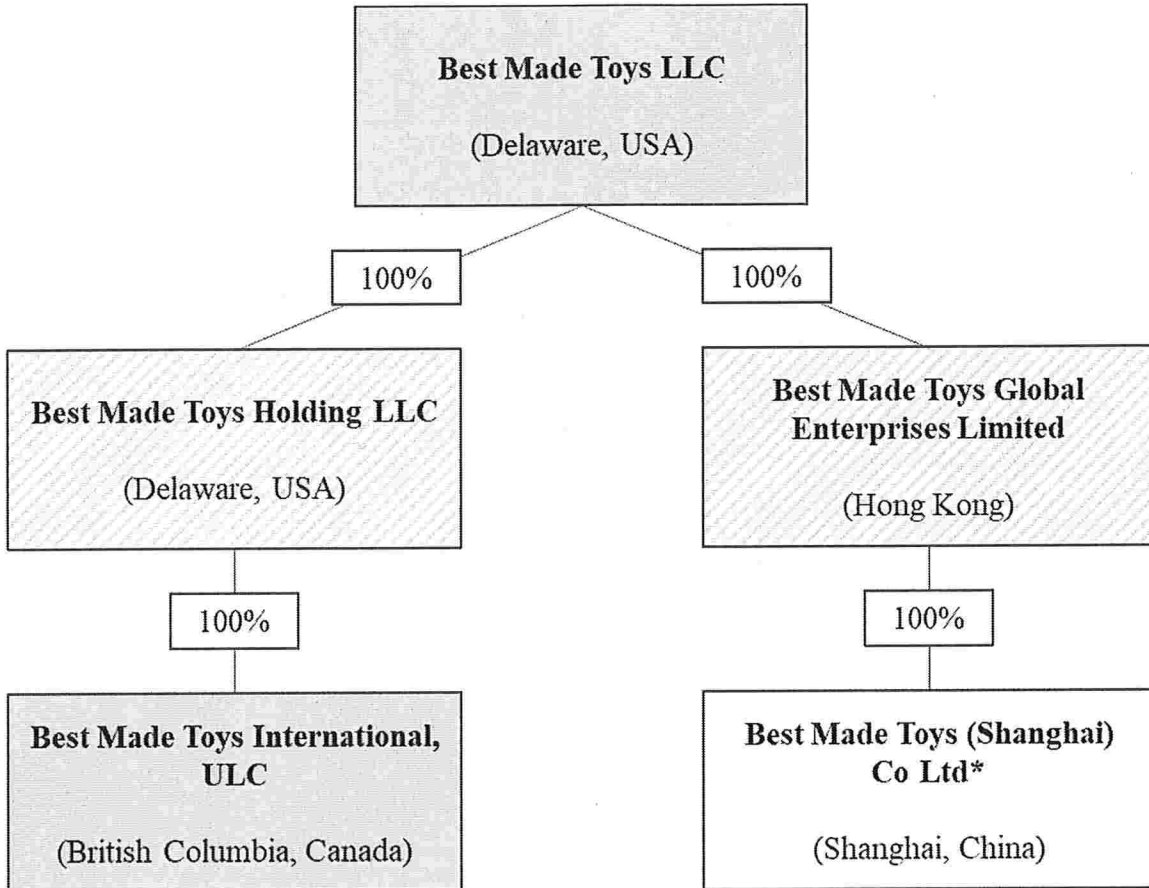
Best Made Toys LLC

(Delaware, USA)

100%

100%

Best Made Toys Holding LLC

(Delaware, USA)

Best Made Toys Global Enterprises Limited

(Hong Kong)

100%

100%

Best Made Toys International, ULC

(British Columbia, Canada)

Best Made Toys (Shanghai) Co Ltd*

(Shanghai, China)